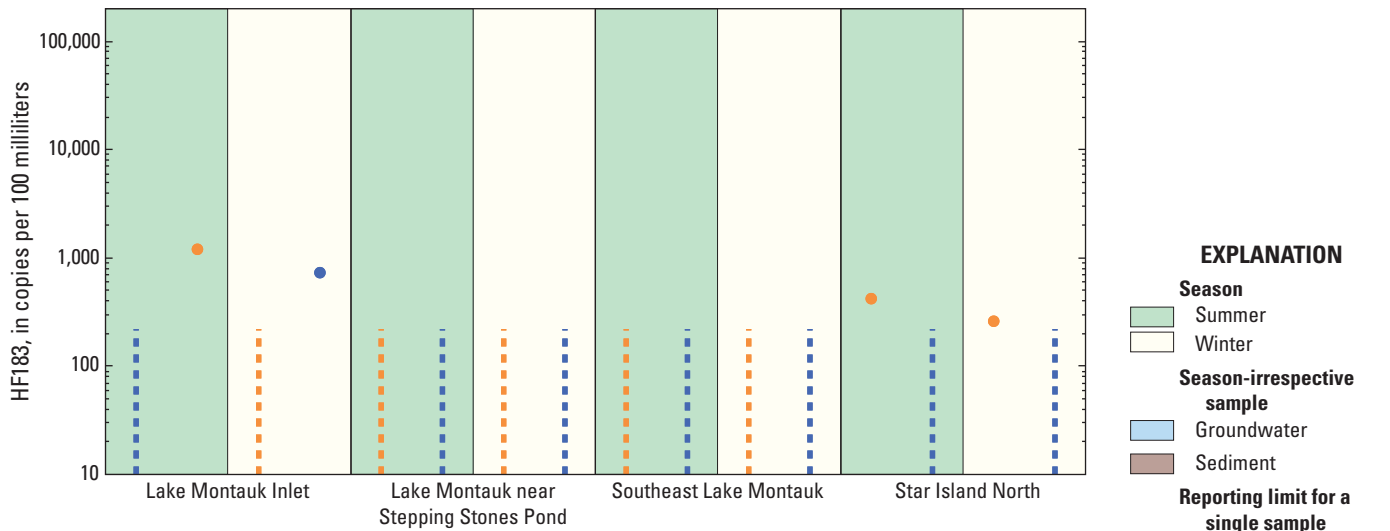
100,000
10,000
1,000
100
10
HF183, in copies per 100 milliliters
Lake Montauk Inlet
Lake Montauk near Stepping Stones Pond
Southeast Lake Montauk
Star Island North

EXPLANATION
Season
Summer
Winter
Season-irrespective sample
Groundwater
Sediment
Reporting limit for a single sample